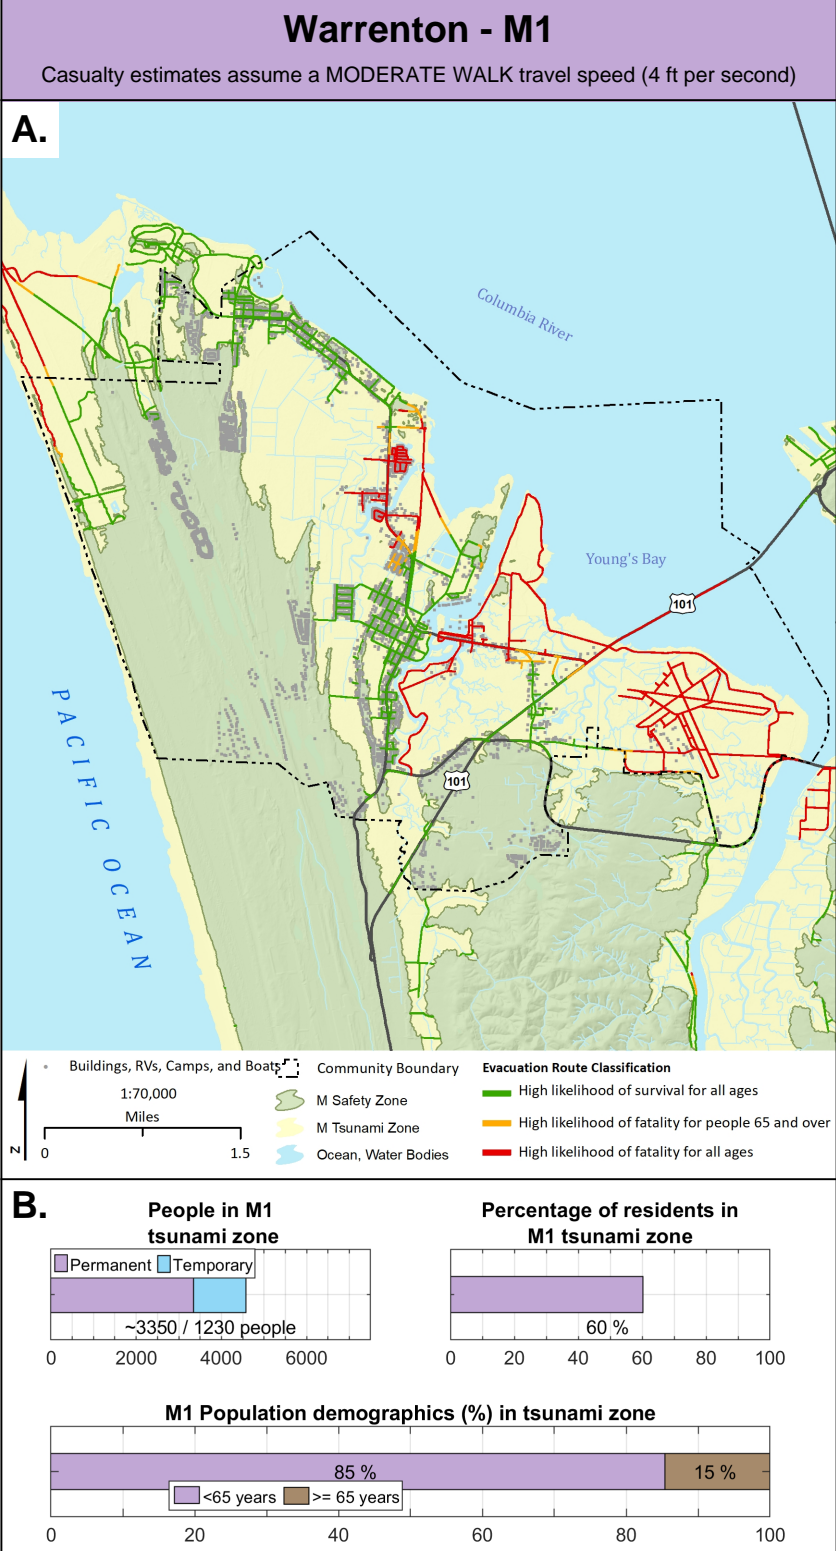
Warrenton - M1

Casualty estimates assume a MODERATE WALK travel speed (4 ft per second)

A.

Columbia River

Young's Bay

101

101

PACIFIC OCEAN

Buildings, RVs, Camps, and Boats

Community Boundary

M Safety Zone

M Tsunami Zone

Ocean, Water Bodies

1:70,000

Miles

0 1.5

N

Evacuation Route Classification

High likelihood of survival for all ages

High likelihood of fatality for people 65 and over

High likelihood of fatality for all ages

B.

People in M1 tsunami zone

Permanent Temporary

~3350 / 1230 people

0 2000 4000 6000

Percentage of residents in M1 tsunami zone

60 %

0 20 40 60 80 100

M1 Population demographics (%) in tsunami zone

85 %

15 %

<65 years >= 65 years

0 20 40 60 80 100